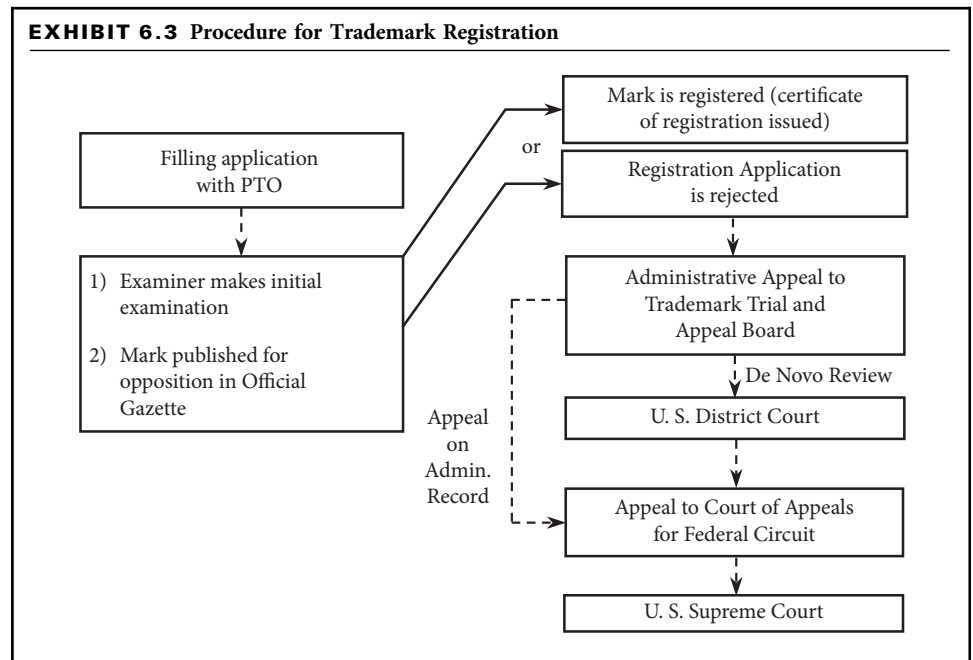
EXHIBIT 6.3 Procedure for Trademark Registration

Filling application with PTO

1) Examiner makes initial examination

2) Mark published for opposition in Official Gazette

Mark is registered (certificate of registration issued)

or

Registration Application is rejected

Administrative Appeal to Trademark Trial and Appeal Board

De Novo Review

U. S. District Court

Appeal on Admin. Record

Appeal to Court of Appeals for Federal Circuit

U. S. Supreme Court